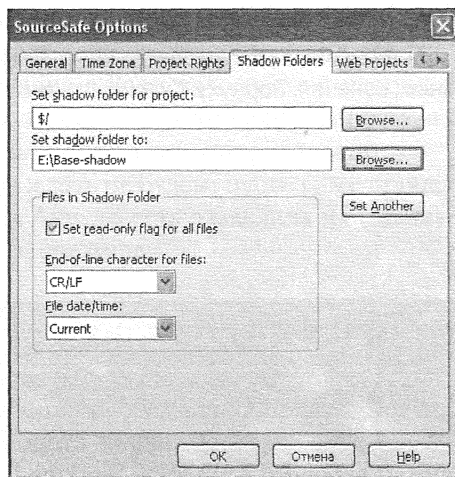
SourceSafe Options

General | Time Zone | Project Rights | Shadow Folders | Web Projects

Set shadow folder for project:
$/
Browse...

Set shadow folder to:
E:\Base-shadow
Browse...

Files in Shadow Folder
Set read-only flag for all files
Set Another

End-of-line character for files:
CR/LF

File date/time:
Current

OK | Отмена | Help